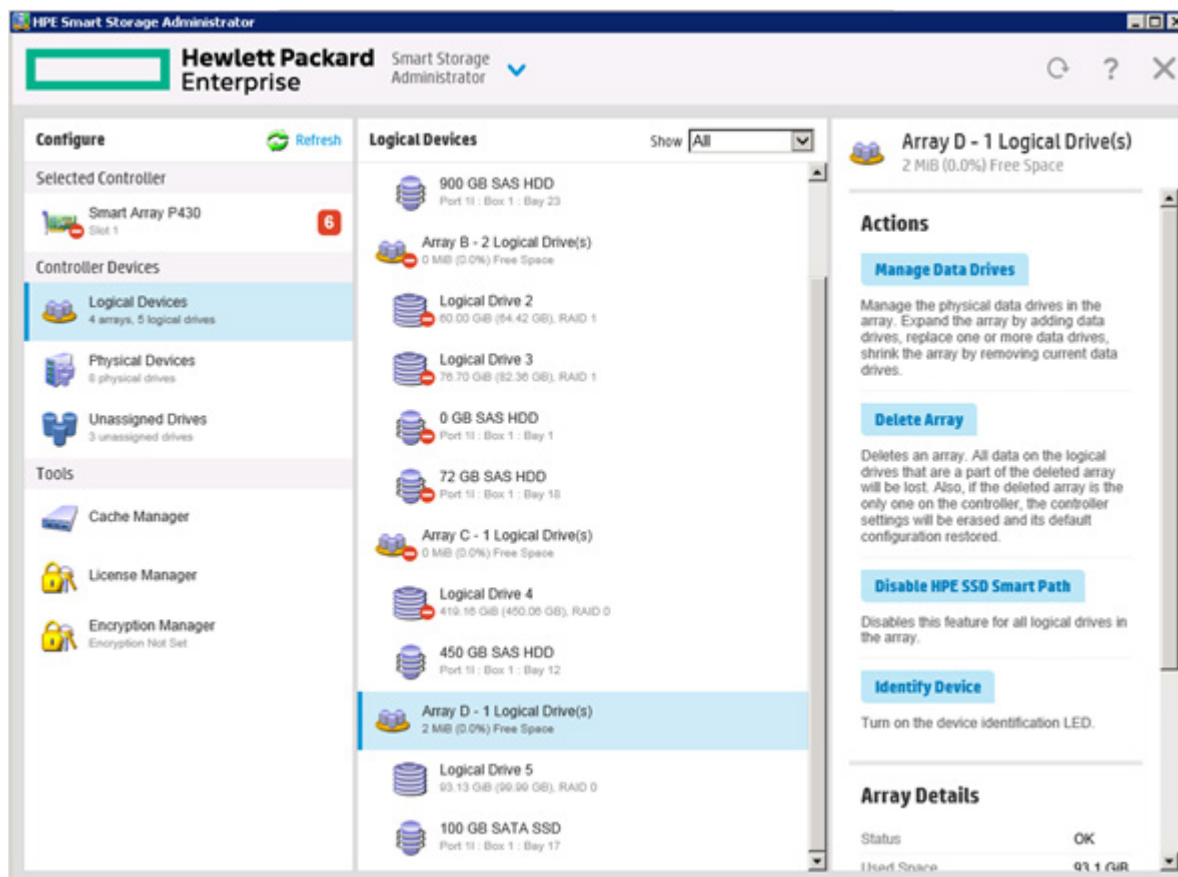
HPE Smart Storage Administrator

Hewlett Packard Enterprise

Smart Storage Administrator

Configure

Refresh

Selected Controller

Smart Array P430
Slot 1

6

Controller Devices

Logical Devices
4 arrays, 5 logical drives

Physical Devices
8 physical drives

Unassigned Drives
3 unassigned drives

Tools

Cache Manager

License Manager

Encryption Manager
Encryption Not Set

Logical Devices

Show All

900 GB SAS HDD
Port 1I : Box 1 : Bay 23

Array B - 2 Logical Drive(s)
0 MiB (0.0%) Free Space

Logical Drive 2
60.00 GiB (64.42 GB), RAID 1

Logical Drive 3
76.70 GiB (82.36 GB), RAID 1

0 GB SAS HDD
Port 1I : Box 1 : Bay 1

72 GB SAS HDD
Port 1I : Box 1 : Bay 18

Array C - 1 Logical Drive(s)
0 MiB (0.0%) Free Space

Logical Drive 4
419.16 GiB (450.06 GB), RAID 0

450 GB SAS HDD
Port 1I : Box 1 : Bay 12

Array D - 1 Logical Drive(s)
2 MiB (0.0%) Free Space

Logical Drive 5
93.13 GiB (99.99 GB), RAID 0

100 GB SATA SSD
Port 1I : Box 1 : Bay 17

Array D - 1 Logical Drive(s)
2 MiB (0.0%) Free Space

Actions

Manage Data Drives

Manage the physical data drives in the array. Expand the array by adding data drives, replace one or more data drives, shrink the array by removing current data drives.

Delete Array

Deletes an array. All data on the logical drives that are a part of the deleted array will be lost. Also, if the deleted array is the only one on the controller, the controller settings will be erased and its default configuration restored.

Disable HPE SSD Smart Path

Disables this feature for all logical drives in the array.

Identify Device

Turn on the device identification LED.

Array Details

| Status | OK |
|---|---|
| Used Space | 93.1 GiB |